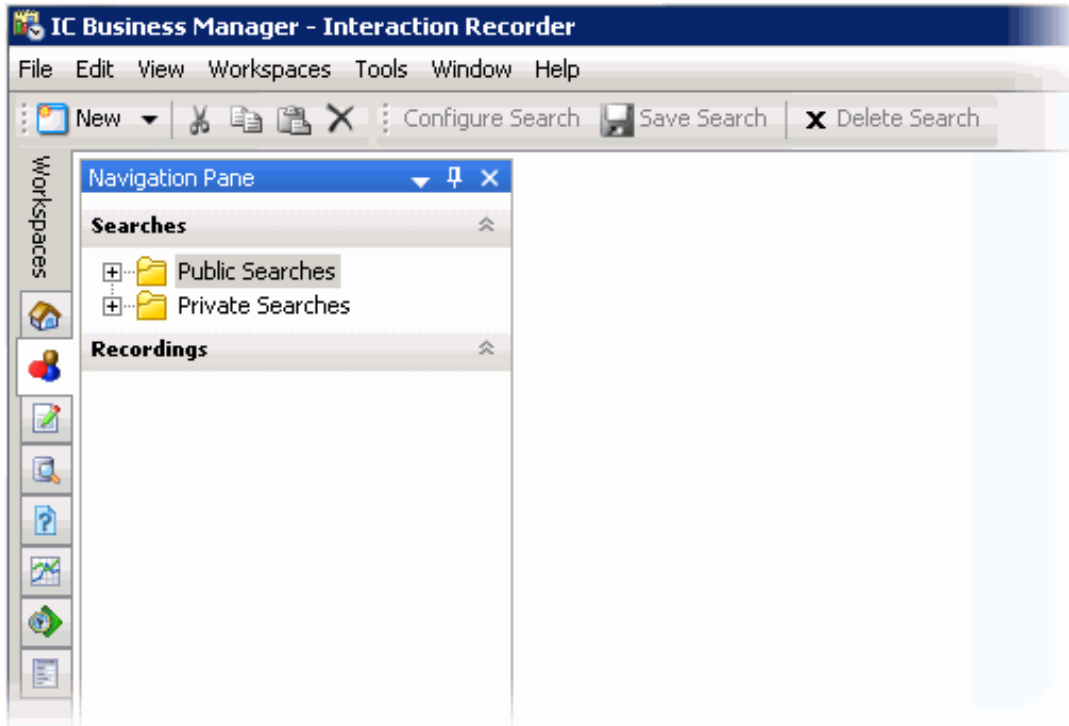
IC Business Manager - Interaction Recorder

File Edit View Workspaces Tools Window Help

New Configure Search Save Search Delete Search

Workspaces

Navigation Pane

Searches

Public Searches
Private Searches

Recordings